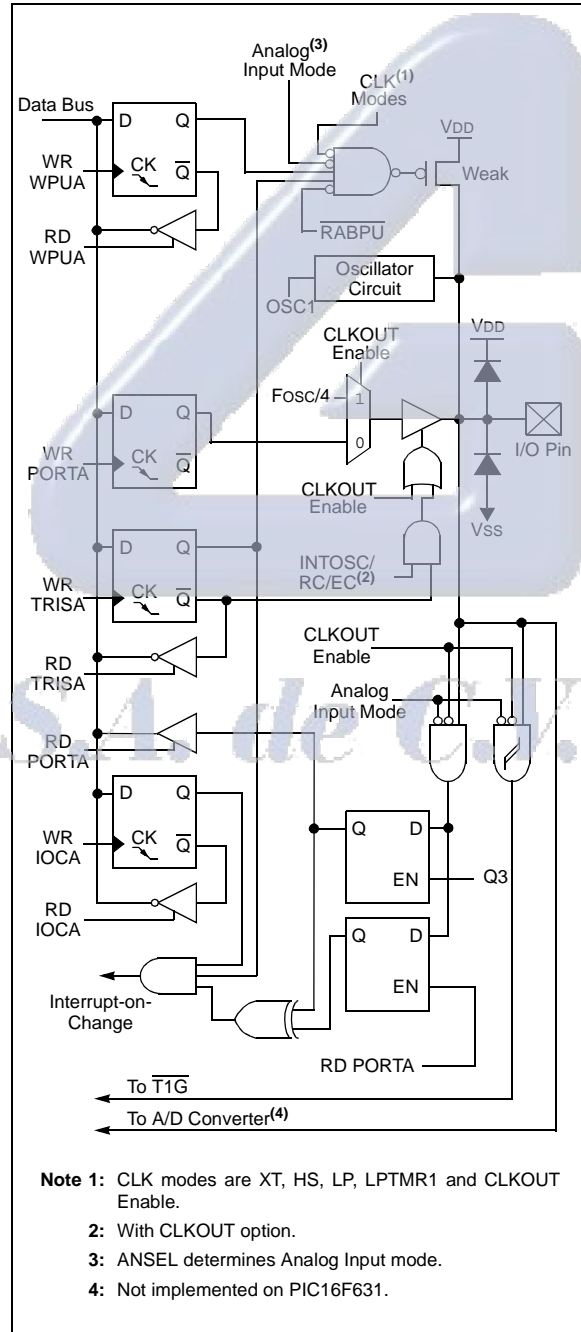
Analog$^{(3)}$ Input Mode

CLK$^{(1)}$ Modes

Data Bus

D Q

WR WPUA

CK $\overline{Q}$

VDD

Weak

$\overline{RABPU}$

RD WPUA

Oscillator Circuit

OSC1

CLKOUT Enable

VDD

FOSC/4

1

0

D Q

WR PORTA

CK $\overline{Q}$

I/O Pin

CLKOUT Enable

VSS

D Q

INTOSC/ RC/EC$^{(2)}$

WR TRISA

CK $\overline{Q}$

RD TRISA

CLKOUT Enable

Analog Input Mode

RD PORTA

D Q

WR IOCA

CK $\overline{Q}$

Q D

EN

Q3

RD IOCA

Q D

EN

Interrupt-on-Change

RD PORTA

To $\overline{T1G}$

To A/D Converter$^{(4)}$

Note 1: CLK modes are XT, HS, LP, LPTMR1 and CLKOUT Enable.

2: With CLKOUT option.

3: ANSEL determines Analog Input mode.

4: Not implemented on PIC16F631.